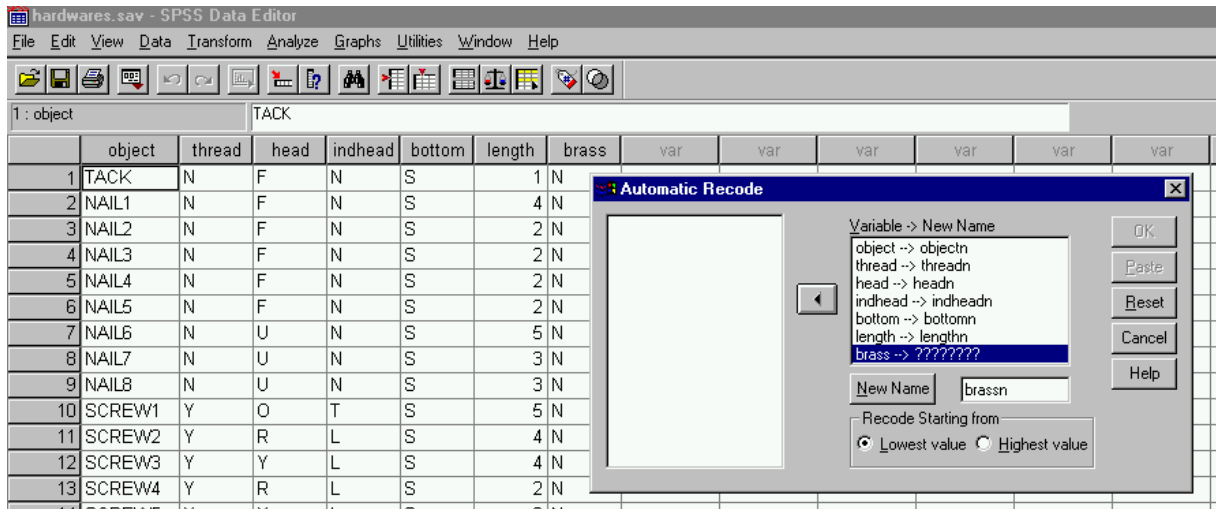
hardwares.sav - SPSS Data Editor

File Edit View Data Transform Analyze Graphs Utilities Window Help

1 : object TACK

| | object | thread | head | indhead | bottom | length | brass | var | var | var | var | var | var |
|---|---|---|---|---|---|---|---|---|---|---|---|---|---|
| 1 | TACK | N | F | N | S | 1 | N | | | | | | |
| 2 | NAIL1 | N | F | N | S | 4 | N | | | | | | |
| 3 | NAIL2 | N | F | N | S | 2 | N | | | | | | |
| 4 | NAIL3 | N | F | N | S | 2 | N | | | | | | |
| 5 | NAIL4 | N | F | N | S | 2 | N | | | | | | |
| 6 | NAIL5 | N | F | N | S | 2 | N | | | | | | |
| 7 | NAIL6 | N | U | N | S | 5 | N | | | | | | |
| 8 | NAIL7 | N | U | N | S | 3 | N | | | | | | |
| 9 | NAIL8 | N | U | N | S | 3 | N | | | | | | |
| 10 | SCREW1 | Y | O | T | S | 5 | N | | | | | | |
| 11 | SCREW2 | Y | R | L | S | 4 | N | | | | | | |
| 12 | SCREW3 | Y | Y | L | S | 4 | N | | | | | | |
| 13 | SCREW4 | Y | R | L | S | 2 | N | | | | | | |

Automatic Recode

Variable -> New Name
object --> objectn
thread --> threadn
head --> headn
indhead --> indheadn
bottom --> bottomn
length --> lengthn
brass --> ????????

OK
Paste
Reset
Cancel
Help

New Name brassn

Recode Starting from
Lowest value Highest value